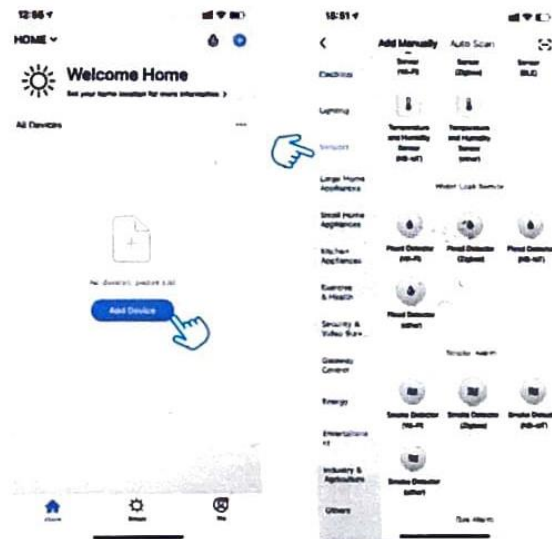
12:56

HOME

Welcome Home

Set your home location for more information >

All Devices

No devices added yet

Add Device

Home

Smart

Me

15:51

Add Manually

Auto Scan

Electrical

Lighting

Sensors

Large Home Appliances

Small Home Appliances

Kitchen Appliances

Exercise & Health

Security & Video Surv...

Gateway Control

Energy

Entertainment

Industry & Agriculture

Others

Sensor (Wi-Fi)

Sensor (Zigbee)

Sensor (BLE)

Temperature and Humidity Sensor (NB-IoT)

Temperature and Humidity Sensor (other)

Water Leak Sensor

Flood Detector (Wi-Fi)

Flood Detector (Zigbee)

Flood Detector (NB-IoT)

Flood Detector (other)

Smoke Alarm

Smoke Detector (Wi-Fi)

Smoke Detector (Zigbee)

Smoke Detector (NB-IoT)

Smoke Detector (other)

Gas Alarm